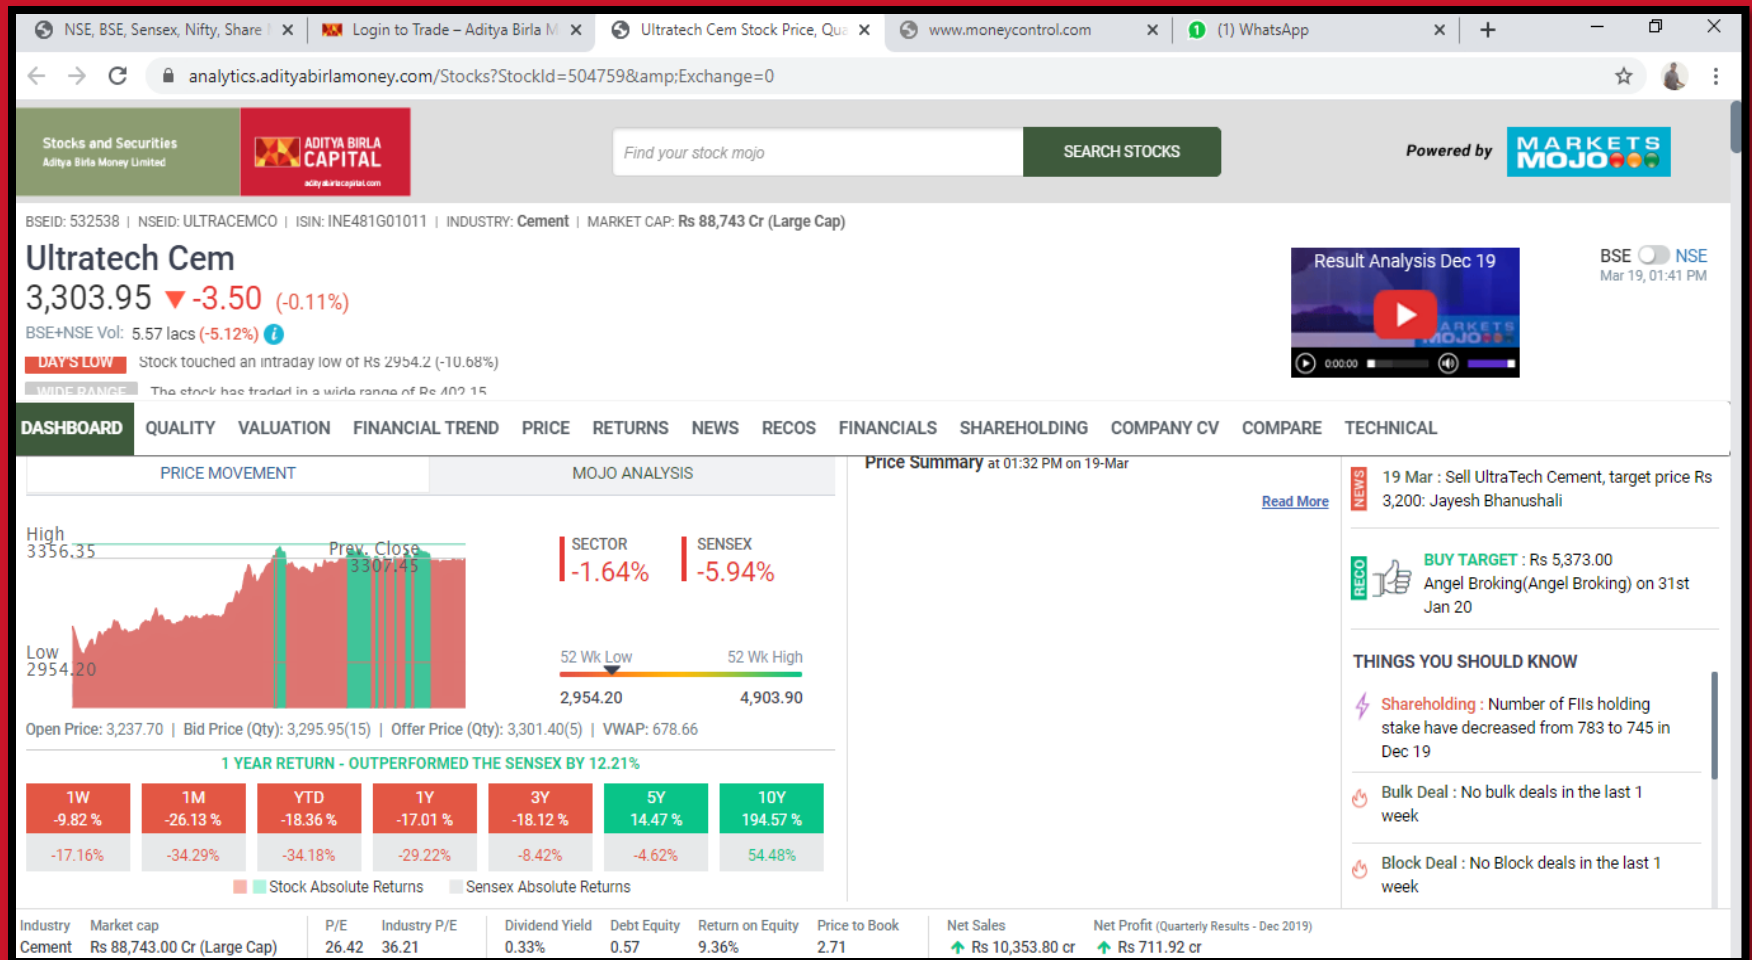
NSE, BSE, Sensex, Nifty, Share | ×
Login to Trade – Aditya Birla M ×
Ultratech Cem Stock Price, Qua ×
www.moneycontrol.com ×
(1) WhatsApp ×
+

analytics.adityabirlamoney.com/Stocks?StockId=504759&amp;Exchange=0

Stocks and Securities
Aditya Birla Money Limited
ADITYA BIRLA CAPITAL
adityabirlacapital.com

Find your stock mojo
SEARCH STOCKS
Powered by MARKETS MOJO

BSEID: 532538 | NSEID: ULTRACEMCO | ISIN: INE481G01011 | INDUSTRY: Cement | MARKET CAP: Rs 88,743 Cr (Large Cap)

Ultratech Cem
3,303.95 -3.50 (-0.11%)
BSE+NSE Vol: 5.57 lacs (-5.12%)
DAY'S LOW Stock touched an intraday low of Rs 2954.2 (-10.68%)
WIDE RANGE The stock has traded in a wide range of Rs 402.15

Result Analysis Dec 19
0:00:00

BSE NSE
Mar 19, 01:41 PM

DASHBOARD QUALITY VALUATION FINANCIAL TREND PRICE RETURNS NEWS RECOS FINANCIALS SHAREHOLDING COMPANY CV COMPARE TECHNICAL

PRICE MOVEMENT
MOJO ANALYSIS

High 3356.35
Prev. Close 3307.45
Low 2954.20

SECTOR -1.64%
SENSEX -5.94%

52 Wk Low 52 Wk High
2,954.20 4,903.90

Open Price: 3,237.70 | Bid Price (Qty): 3,295.95(15) | Offer Price (Qty): 3,301.40(5) | VWAP: 678.66

1 YEAR RETURN - OUTPERFORMED THE SENSEX BY 12.21%

| 1W | 1M | YTD | 1Y | 3Y | 5Y | 10Y |
|---|---|---|---|---|---|---|
| -9.82 % | -26.13 % | -18.36 % | -17.01 % | -18.12 % | 14.47 % | 194.57 % |
| -17.16% | -34.29% | -34.18% | -29.22% | -8.42% | -4.62% | 54.48% |

Stock Absolute Returns Sensex Absolute Returns

Price Summary at 01:32 PM on 19-Mar
Read More

NEWS 19 Mar : Sell UltraTech Cement, target price Rs 3,200: Jayesh Bhanushali

RECO BUY TARGET : Rs 5,373.00
Angel Broking(Angel Broking) on 31st Jan 20

THINGS YOU SHOULD KNOW
Shareholding : Number of FIIs holding stake have decreased from 783 to 745 in Dec 19
Bulk Deal : No bulk deals in the last 1 week
Block Deal : No Block deals in the last 1 week

| Industry | Market cap | P/E | Industry P/E | Dividend Yield | Debt Equity | Return on Equity | Price to Book | Net Sales | Net Profit (Quarterly Results - Dec 2019) |
|---|---|---|---|---|---|---|---|---|---|
| Cement | Rs 88,743.00 Cr (Large Cap) | 26.42 | 36.21 | 0.33% | 0.57 | 9.36% | 2.71 | Rs 10,353.80 cr | Rs 711.92 cr |